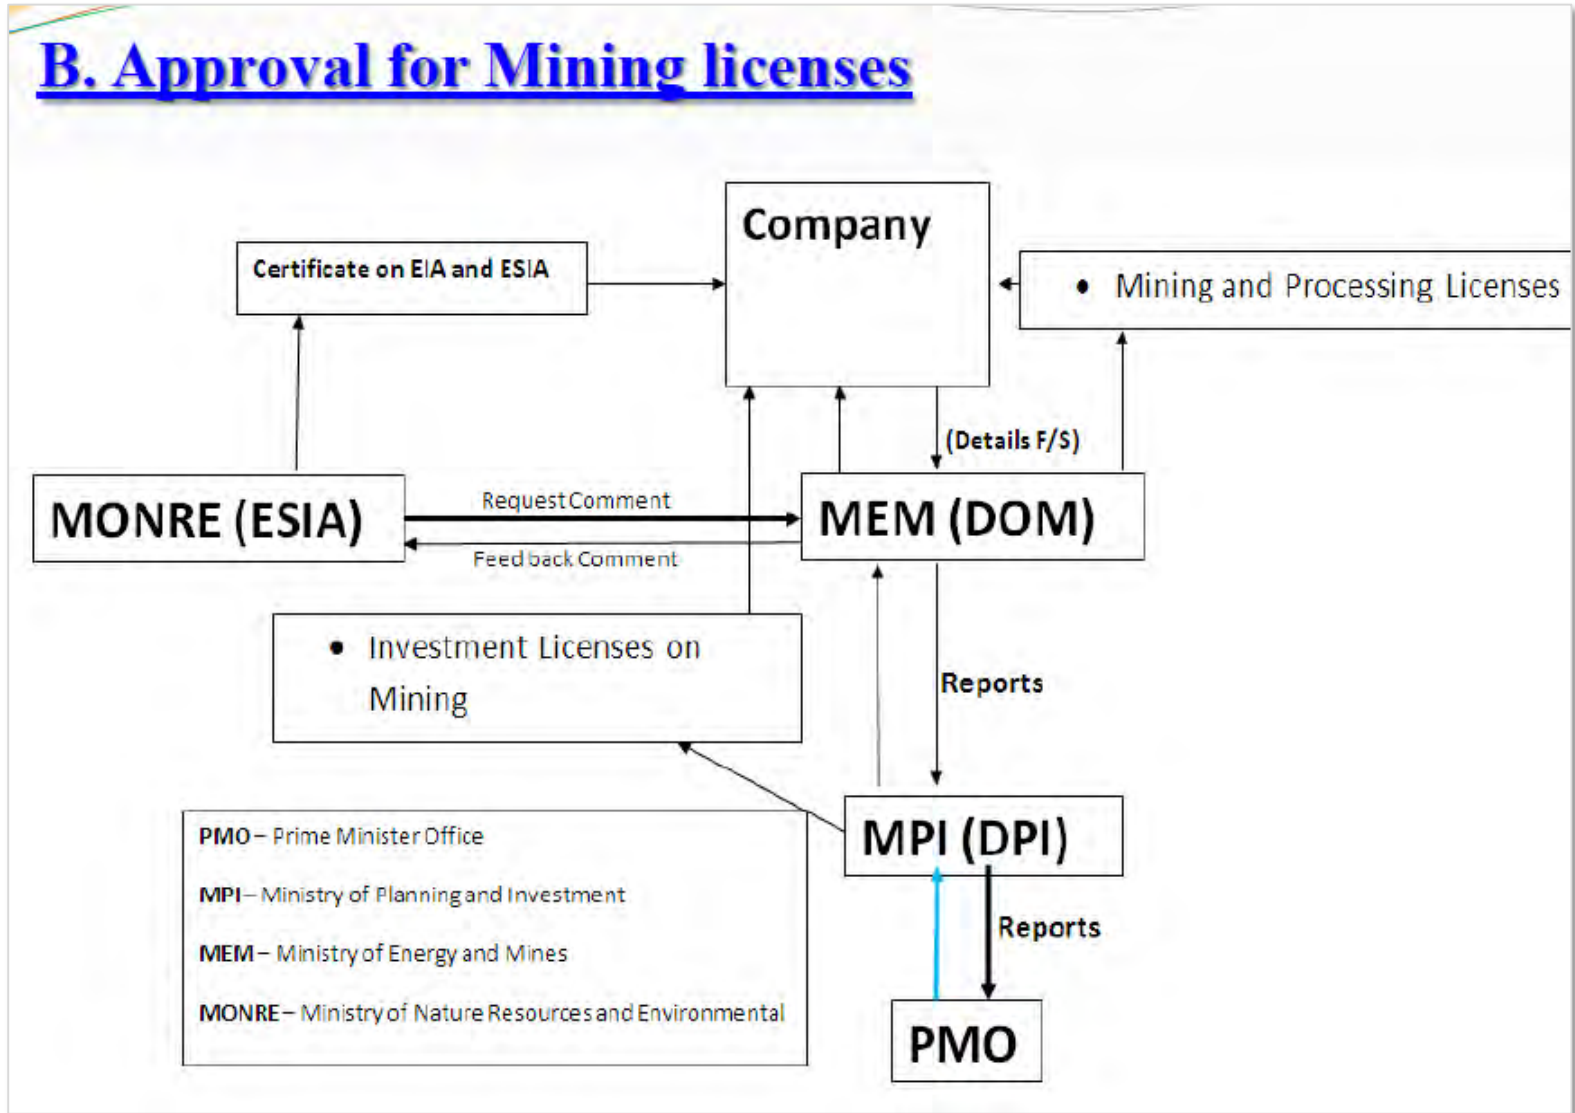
B. Approval for Mining licenses

Company

Certificate on EIA and ESIA

• Mining and Processing Licenses

(Details F/S)

MONRE (ESIA)

Request Comment

Feed back Comment

MEM (DOM)

• Investment Licenses on Mining

Reports

PMO – Prime Minister Office

MPI – Ministry of Planning and Investment

MEM – Ministry of Energy and Mines

MONRE – Ministry of Nature Resources and Environmental

MPI (DPI)

Reports

PMO